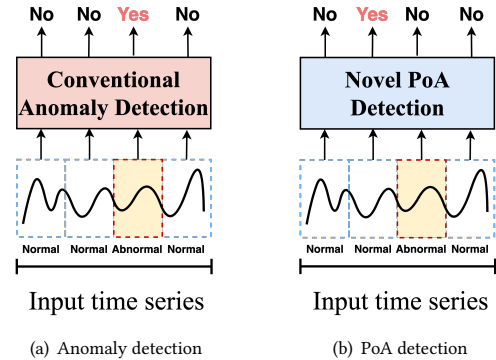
No No Yes No

Conventional Anomaly Detection

Normal Normal Abnormal Normal

Input time series

(a) Anomaly detection

No Yes No No

Novel PoA Detection

Normal Normal Abnormal Normal

Input time series

(b) PoA detection